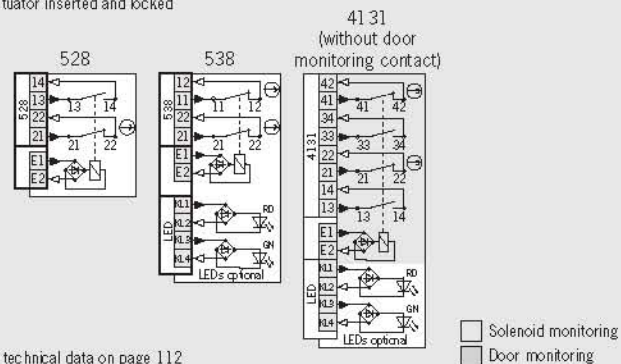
tuator inserted and locked

528

14
13
22
21
528
13
14
21
22
E1
E2

538

12
11
22
21
538
11
12
21
22
E1
E2
LED
X1.1
X1.2
X1.3
X1.4
RD
GN
LEDs optional

4131
(without door monitoring contact)

42
41
34
33
22
21
14
13
4131
41
42
33
34
21
22
13
14
E1
E2
LED
X1.1
X1.2
X1.3
X1.4
RD
GN
LEDs optional

Solenoid monitoring
Door monitoring

technical data on page 112